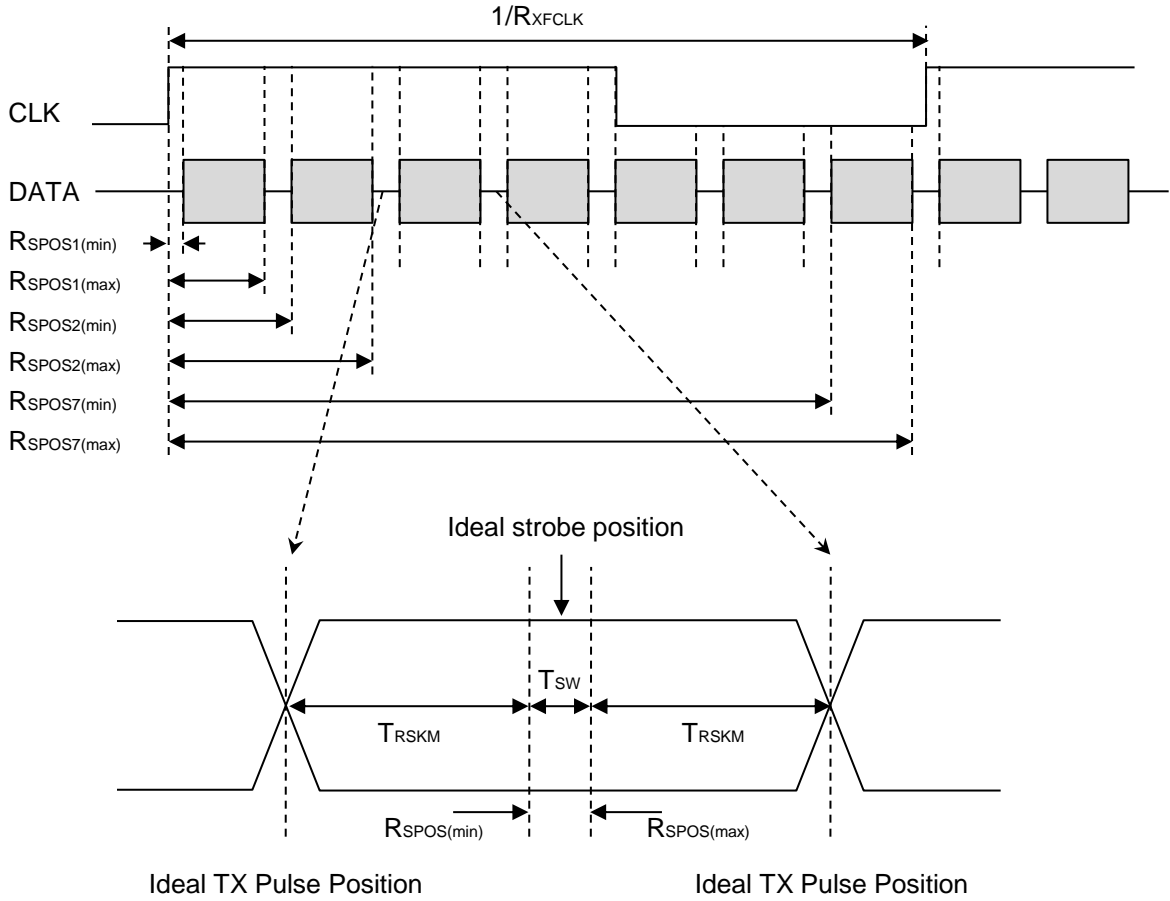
$1/R_{XFCLK}$

CLK

DATA

$R_{SPOS1(min)}$

$R_{SPOS1(max)}$

$R_{SPOS2(min)}$

$R_{SPOS2(max)}$

$R_{SPOS7(min)}$

$R_{SPOS7(max)}$

Ideal strobe position

$T_{SW}$

$T_{RSKM}$

$T_{RSKM}$

$R_{SPOS(min)}$

$R_{SPOS(max)}$

Ideal TX Pulse Position

Ideal TX Pulse Position